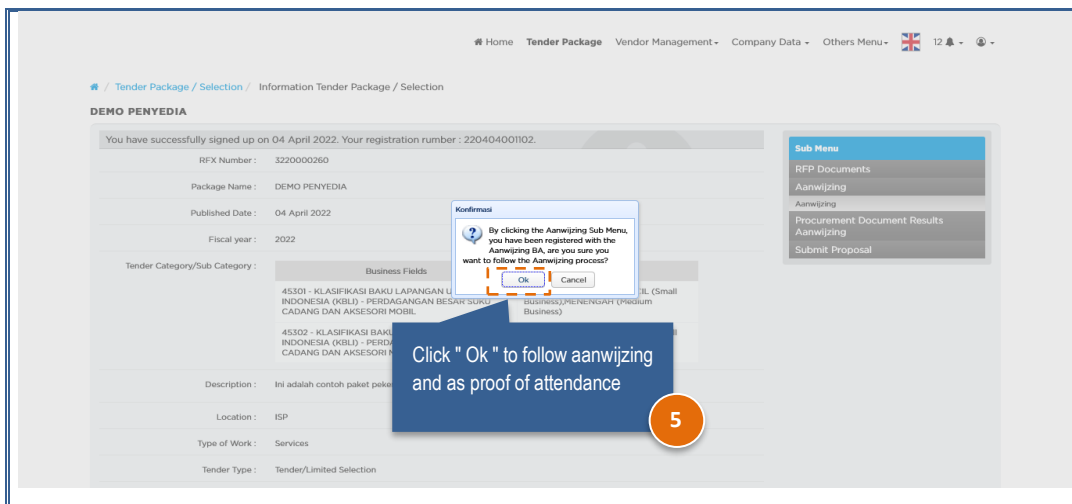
Home Tender Package Vendor Management Company Data Others Menu 12

Tender Package / Selection / Information Tender Package / Selection

DEMO PENYEDIA

You have successfully signed up on 04 April 2022. Your registration rumber : 220404001102.

RFX Number : 3220000260

Package Name : DEMO PENYEDIA

Published Date : 04 April 2022

Fiscal year : 2022

Tender Category/Sub Category :

| Business Fields | |
|---|---|
| 45301 - KLASIFIKASI BAKU LAPANGAN U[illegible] INDONESIA (KBLI) - PERDAGANGAN BESAR SUKU CADANG DAN AKSESORI MOBIL | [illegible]IL (Small Business),MENENGAH (Medium Business) |
| 45302 - KLASIFIKASI BAKU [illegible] INDONESIA (KBLI) - PERDA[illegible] CADANG DAN AKSESORI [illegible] | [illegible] |

Description : Ini adalah contoh paket peke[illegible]

Location : ISP

Type of Work : Services

Tender Type : Tender/Limited Selection

Konfirmasi

By clicking the Aanwijzing Sub Menu, you have been registered with the Aanwijzing BA, are you sure you want to follow the Aanwijzing process?

Ok Cancel

Click " Ok " to follow aanwijzing and as proof of attendance

5

Sub Menu
RFP Documents
Aanwijzing
Aanwijzing
Procurement Document Results Aanwijzing
Submit Proposal